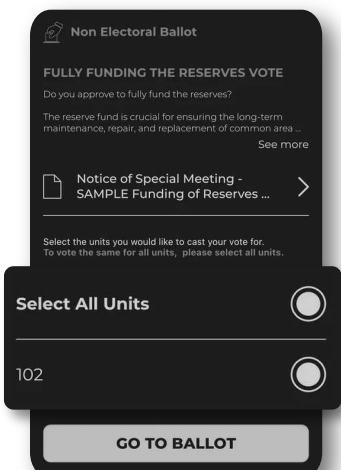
Non Electoral Ballot

FULLY FUNDING THE RESERVES VOTE

Do you approve to fully fund the reserves?

The reserve fund is crucial for ensuring the long-term maintenance, repair, and replacement of common area ...

See more

Notice of Special Meeting - SAMPLE Funding of Reserves ...

Select the units you would like to cast your vote for.
To vote the same for all units, please select all units.

Select All Units

102

GO TO BALLOT